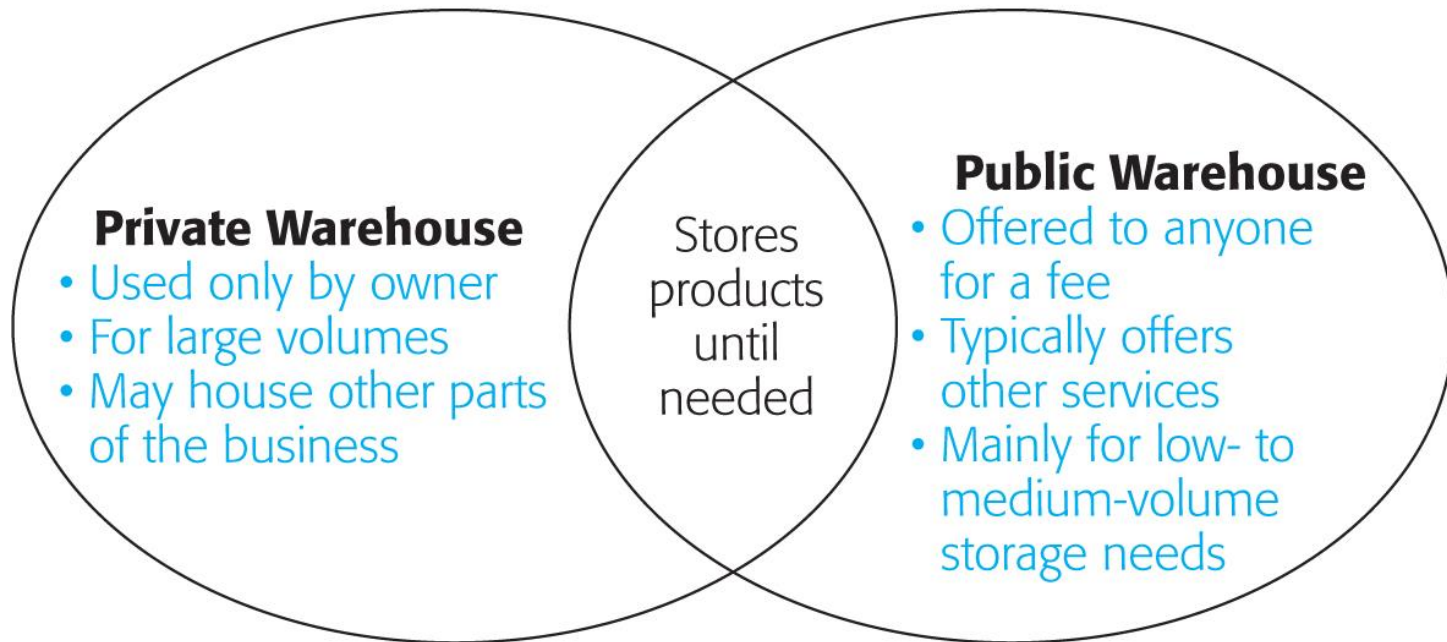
Private Warehouse
• Used only by owner
• For large volumes
• May house other parts of the business

Stores products until needed

Public Warehouse
• Offered to anyone for a fee
• Typically offers other services
• Mainly for low- to medium-volume storage needs